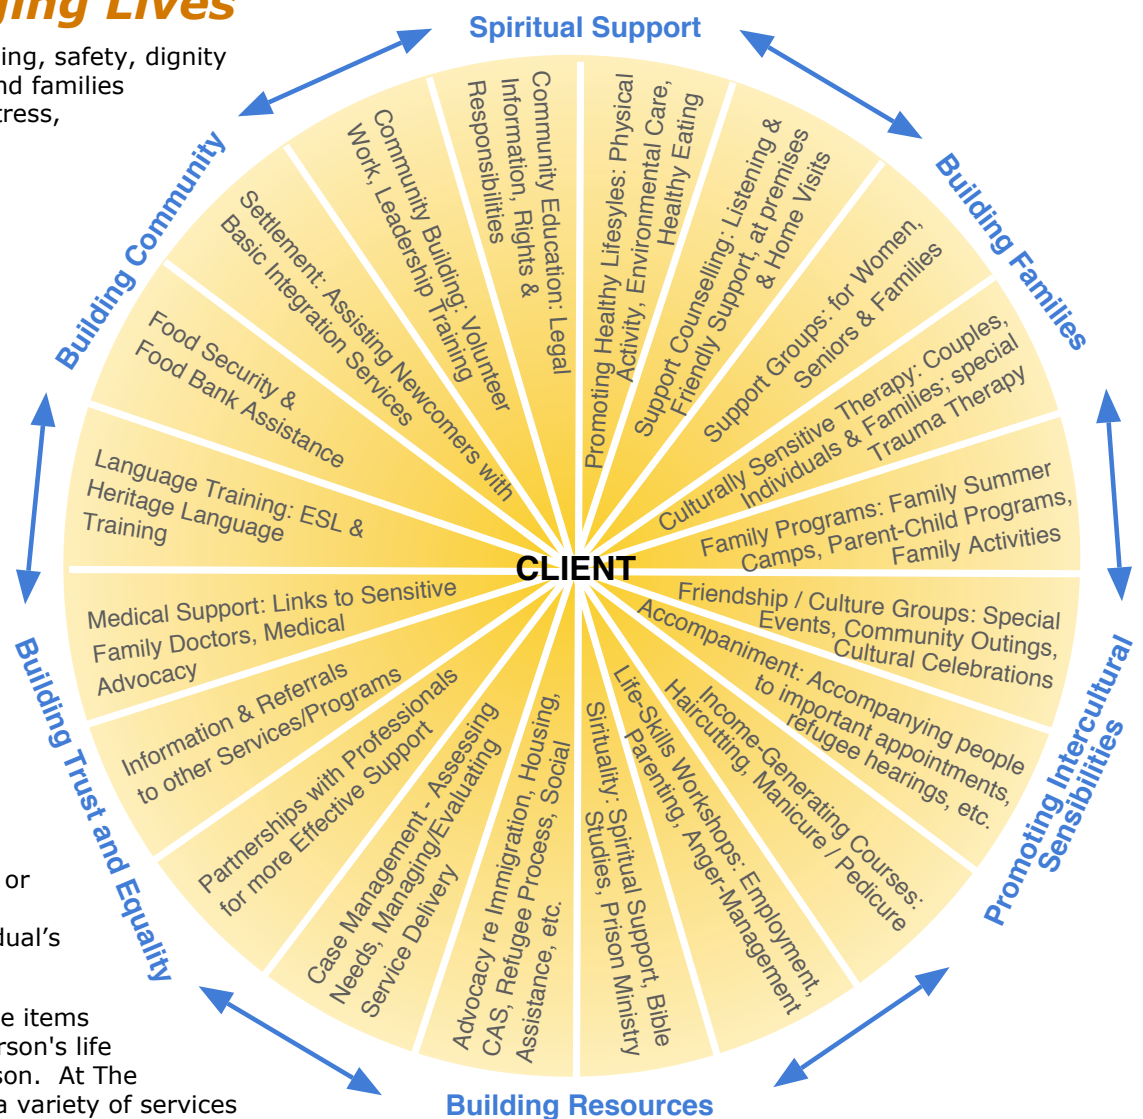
ging Lives

ing, safety, dignity nd families tress,

or

dual's

e items rson's life son. At The a variety of services

Spiritual Support

Building Families

Promoting Intercultural Sensibilities

Building Resources

Building Trust and Equality

Building Community

CLIENT

Community Education: Legal Information, Rights & Responsibilities

Promoting Healthy Lifesyles: Physical Activity, Environmental Care, Healthy Eating

Support Counselling: Listening & Friendly Support, at premises & Home Visits

Support Groups: for Women, Seniors & Families

Culturally Sensitive Therapy: Couples, Individuals & Families; special Trauma Therapy

Family Programs: Family Summer Camps, Parent-Child Programs, Family Activities

Friendship / Culture Groups: Special Events, Community Outings, Cultural Celebrations

Accompaniment: Accompanying people to important appointments, refugee hearings, etc.

Income-Generating Courses: Haircutting, Manicure / Pedicure

Life-Skills Workshops: Employment, Parenting, Anger-Management

Sirituality: Spiritual Support, Bible Studies, Prison Ministry

Advocacy re Immigration, Housing, CAS, Refugee Process, Social Assistance, etc.

Case Management - Assessing Needs, Managing/Evaluating Service Delivery

Partnerships with Professionals for more Effective Support

Information & Referrals to other Services/Programs

Medical Support: Links to Sensitive Family Doctors, Medical Advocacy

Language Training: ESL & Heritage Language Training

Food Security & Food Bank Assistance

Settlement: Assisting Newcomers with Basic Integration Services

Community Building: Volunteer Work, Leadership Training